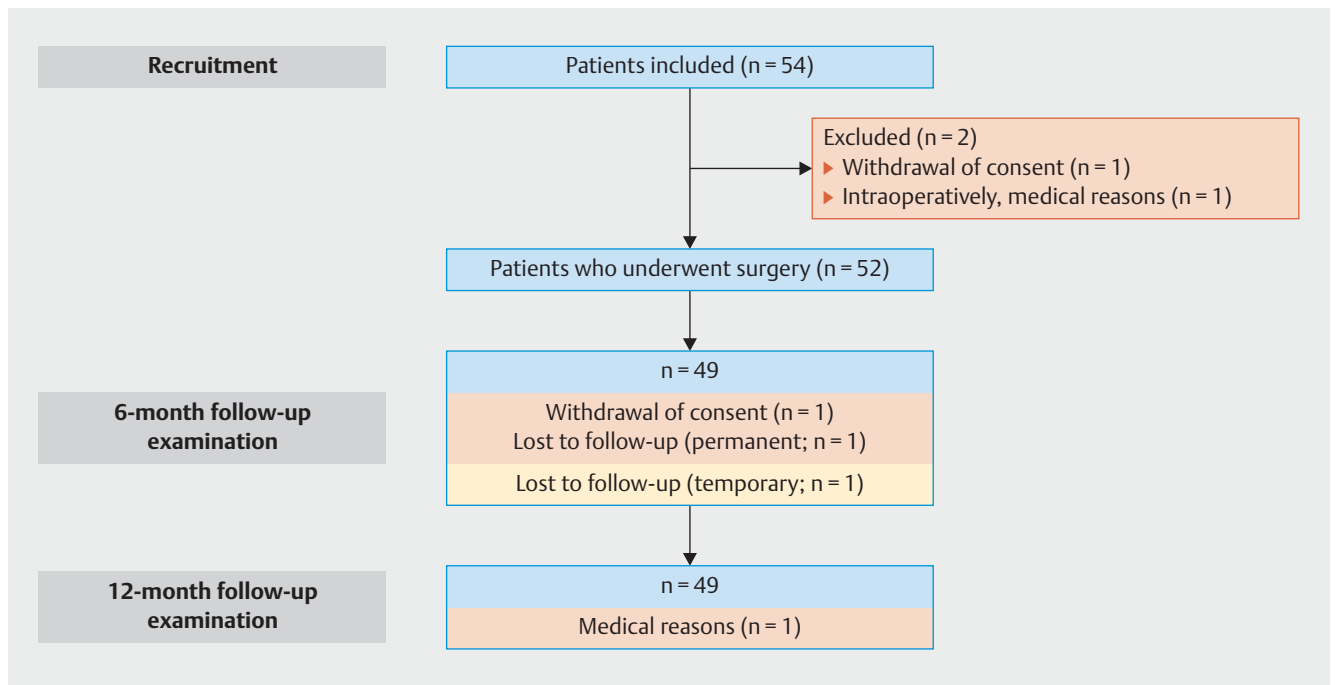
Recruitment

Patients included (n = 54)

Excluded (n = 2)
▶ Withdrawal of consent (n = 1)
▶ Intraoperatively, medical reasons (n = 1)

Patients who underwent surgery (n = 52)

6-month follow-up examination

n = 49

Withdrawal of consent (n = 1)
Lost to follow-up (permanent; n = 1)

Lost to follow-up (temporary; n = 1)

12-month follow-up examination

n = 49

Medical reasons (n = 1)